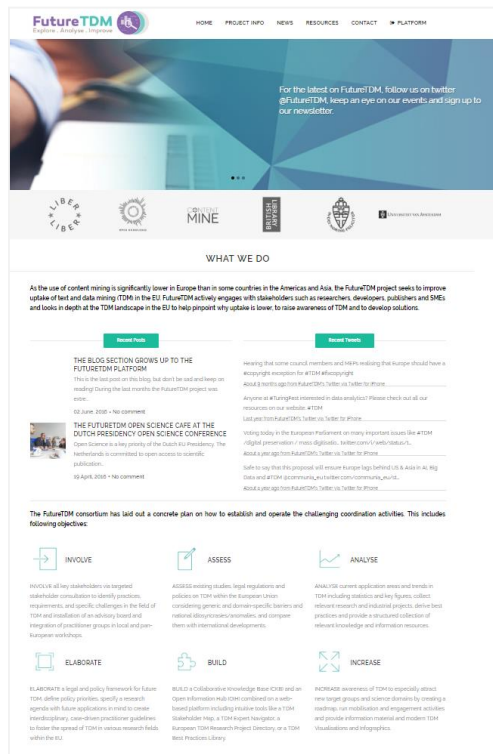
FutureTDM
Explore . Analyse . Improve

HOME PROJECT INFO NEWS RESOURCES CONTACT PLATFORM

For the latest on FutureTDM, follow us on twitter @FutureTDM, keep an eye on our events and sign up to our newsletter.

LIBER
CONTENT MINE
BRITISH LIBRARY
UNIVERSITEIT AMSTERDAM

WHAT WE DO

As the use of content mining is significantly lower in Europe than in some countries in the Americas and Asia, the FutureTDM project seeks to improve uptake of text and data mining (TDM) in the EU. FutureTDM actively engages with stakeholders such as researchers, developers, publishers and SMEs and looks in depth at the TDM landscape in the EU to help pinpoint why uptake is lower, to raise awareness of TDM and to develop solutions.

Recent Posts

THE BLOG SECTION GROWS UP TO THE FUTURETDM PLATFORM
This is the last post on this blog, but don't be sad and keep on reading! During the last months the FutureTDM project was exce...
02 June, 2016 • No comment

THE FUTURETDM OPEN SCIENCE CAFE AT THE DUTCH PRESIDENCY OPEN SCIENCE CONFERENCE
Open Science is a key priority of the Dutch EU Presidency. The Netherlands is committed to open access to scientific publication...
05 April, 2016 • No comment

Recent Tweets

Hearing that some council members and MEPs realising that Europe should have a #copyright exception for #TDM #fixcopyright
About 8 months ago from FutureTDM's Twitter via Twitter for iPhone

Anyone at #TuringFest interested in data analytics? Please check out all our resources on our website. #TDM
Last year from FutureTDM's Twitter via Twitter for iPhone

Voting today in the European Parliament on many important issues like #TDM /digital preservation / mass digitisatio... twitter.com/i/web/status/1...
About a year ago from FutureTDM's Twitter via Twitter for iPhone

Safe to say that this proposal will ensure Europe lags behind US & Asia in AI, Big Data and #TDM @communia_eu twitter.com/communia_eu/st...
About a year ago from FutureTDM's Twitter via Twitter for iPhone

The FutureTDM consortium has laid out a concrete plan on how to establish and operate the challenging coordination activities. This includes following objectives:

INVOLVE
INVOLVE all key stakeholders via targeted stakeholder consultation to identify practices, requirements, and specific challenges in the field of TDM and installation of an advisory board and integration of practitioner groups in local and pan-European workshops.

ASSESS
ASSESS existing studies, legal regulations and policies on TDM within the European Union considering generic and domain-specific barriers and national idiosyncrasies/anomalies, and compare them with international developments.

ANALYSE
ANALYSE current application areas and trends in TDM including statistics and key figures; collect relevant research and industrial projects; derive best practices and provide a structured collection of relevant knowledge and information resources.

ELABORATE
ELABORATE a legal and policy framework for future TDM, define policy priorities, specify a research agenda with future applications in mind to create interdisciplinary, case-driven practitioner guidelines to foster the spread of TDM in various research fields within the EU.

BUILD
BUILD a Collaborative Knowledge Base (CKB) and an Open Information Hub (OIH) combined on a web-based platform including intuitive tools like a TDM Stakeholder Map, a TDM Expert Navigator, a European TDM Research Project Directory, or a TDM Best Practices Library.

INCREASE
INCREASE awareness of TDM to especially attract new target groups and science domains by creating a roadmap, run mobilisation and engagement activities and provide information material and modern TDM Visualisations and infographics.